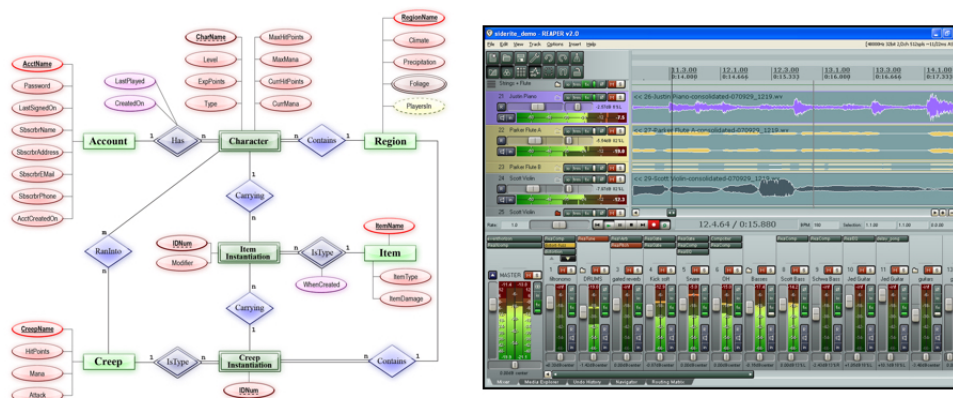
AcctName
Password
LastSignedOn
SbscrbrName
SbscrbrAddress
SbscrbrEMail
SbscrbrPhone
AcctCreatedOn
LastPlayed
CreatedOn
Account
1
Has
n
CharName
Level
ExpPoints
Type
MaxHitPoints
MaxMana
CurrHitPoints
CurrMana
Character
n
Contains
1
RegionName
Climate
Precipitation
Foliage
PlayersIn
Region
1
Carrying
n
RanInto
IDNum
Modifier
Item Instantiation
n
IsType
1
ItemName
Item
ItemType
ItemDamage
WhenCreated
1
Carrying
n
n
CreepName
HitPoints
Mana
Attack
Creep
1
IsType
n
Creep Instantiation
n
Contains
1
IDNum

siderite_demo - REAPER v2.0
File Edit View Track Options Insert Help
11.3.00
0:14.000
12.1.00
0:14.666
12.3.00
0:15.333
13.1.00
0:16.000
13.3.00
0:16.666
14.1.00
0:17.333
21 Justin Piano
<< 26-JustinPiano-consolidated-070929_1219.wv
22 Parker Flute A
<< 27-Parker Flute A-consolidated-070929_1219.wv
23 Parker Flute B
24 Scott Violin
<< 29-Scott Violin-consolidated-070929_1219.wv
25 Scott Viola
12.4.64 / 0:15.880
MASTER